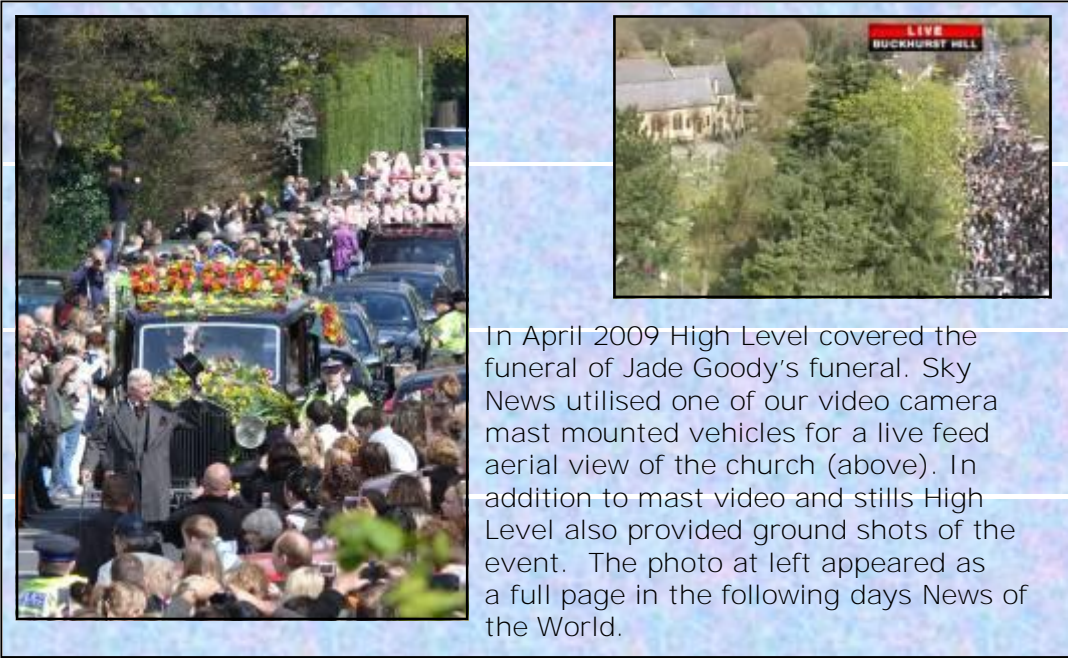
JADE
GOODY
DIAMOND

LIVE
BUCKHURST HILL

In April 2009 High Level covered the funeral of Jade Goody's funeral. Sky News utilised one of our video camera mast mounted vehicles for a live feed aerial view of the church (above). In addition to mast video and stills High Level also provided ground shots of the event. The photo at left appeared as a full page in the following days News of the World.